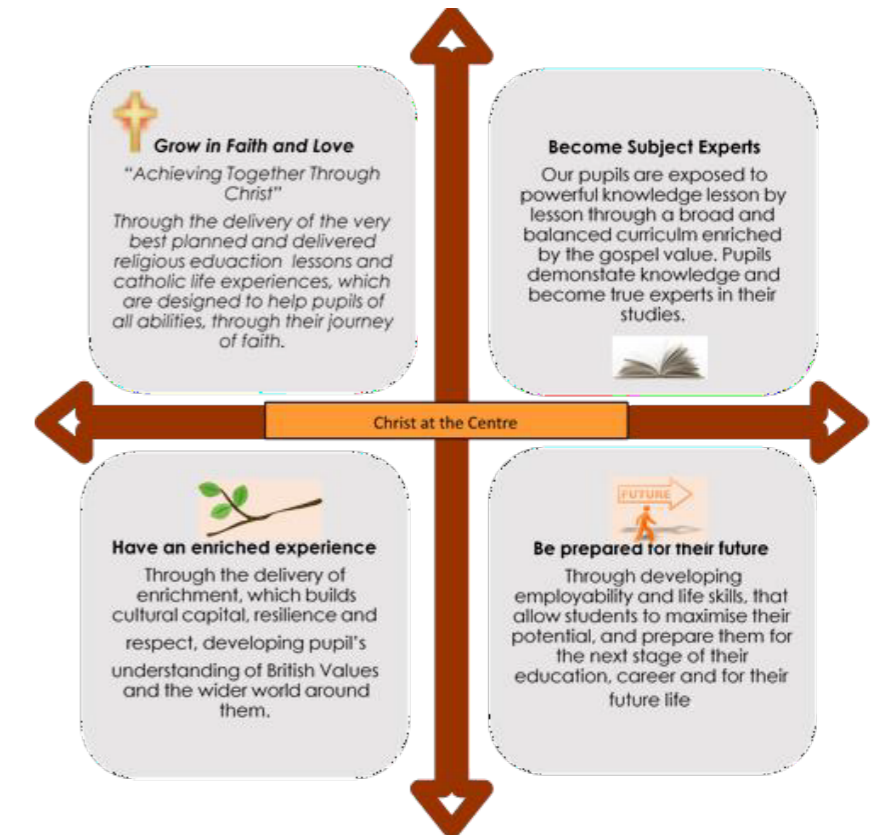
Grow in Faith and Love

"Achieving Together Through Christ"

Through the delivery of the very best planned and delivered religious eduaction lessons and catholic life experiences, which are designed to help pupils of all abilities, through their journey of faith.

Become Subject Experts

Our pupils are exposed to powerful knowledge lesson by lesson through a broad and balanced curriculm enriched by the gospel value. Pupils demonstate knowledge and become true experts in their studies.

Christ at the Centre

Have an enriched experience

Through the delivery of enrichment, which builds cultural capital, resilience and respect, developing pupil's understanding of British Values and the wider world around them.

FUTURE

Be prepared for their future

Through developing employability and life skills, that allow students to maximise their potential, and prepare them for the next stage of their education, career and for their future life